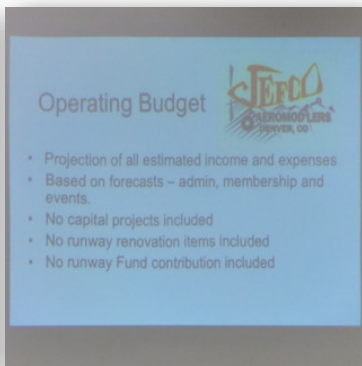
Operating Budget

JEFCO AEROMODELERS DENVER, CO

• Projection of all estimated income and expenses
• Based on forecasts – admin, membership and events.
• No capital projects included
• No runway renovation items included
• No runway Fund contribution included